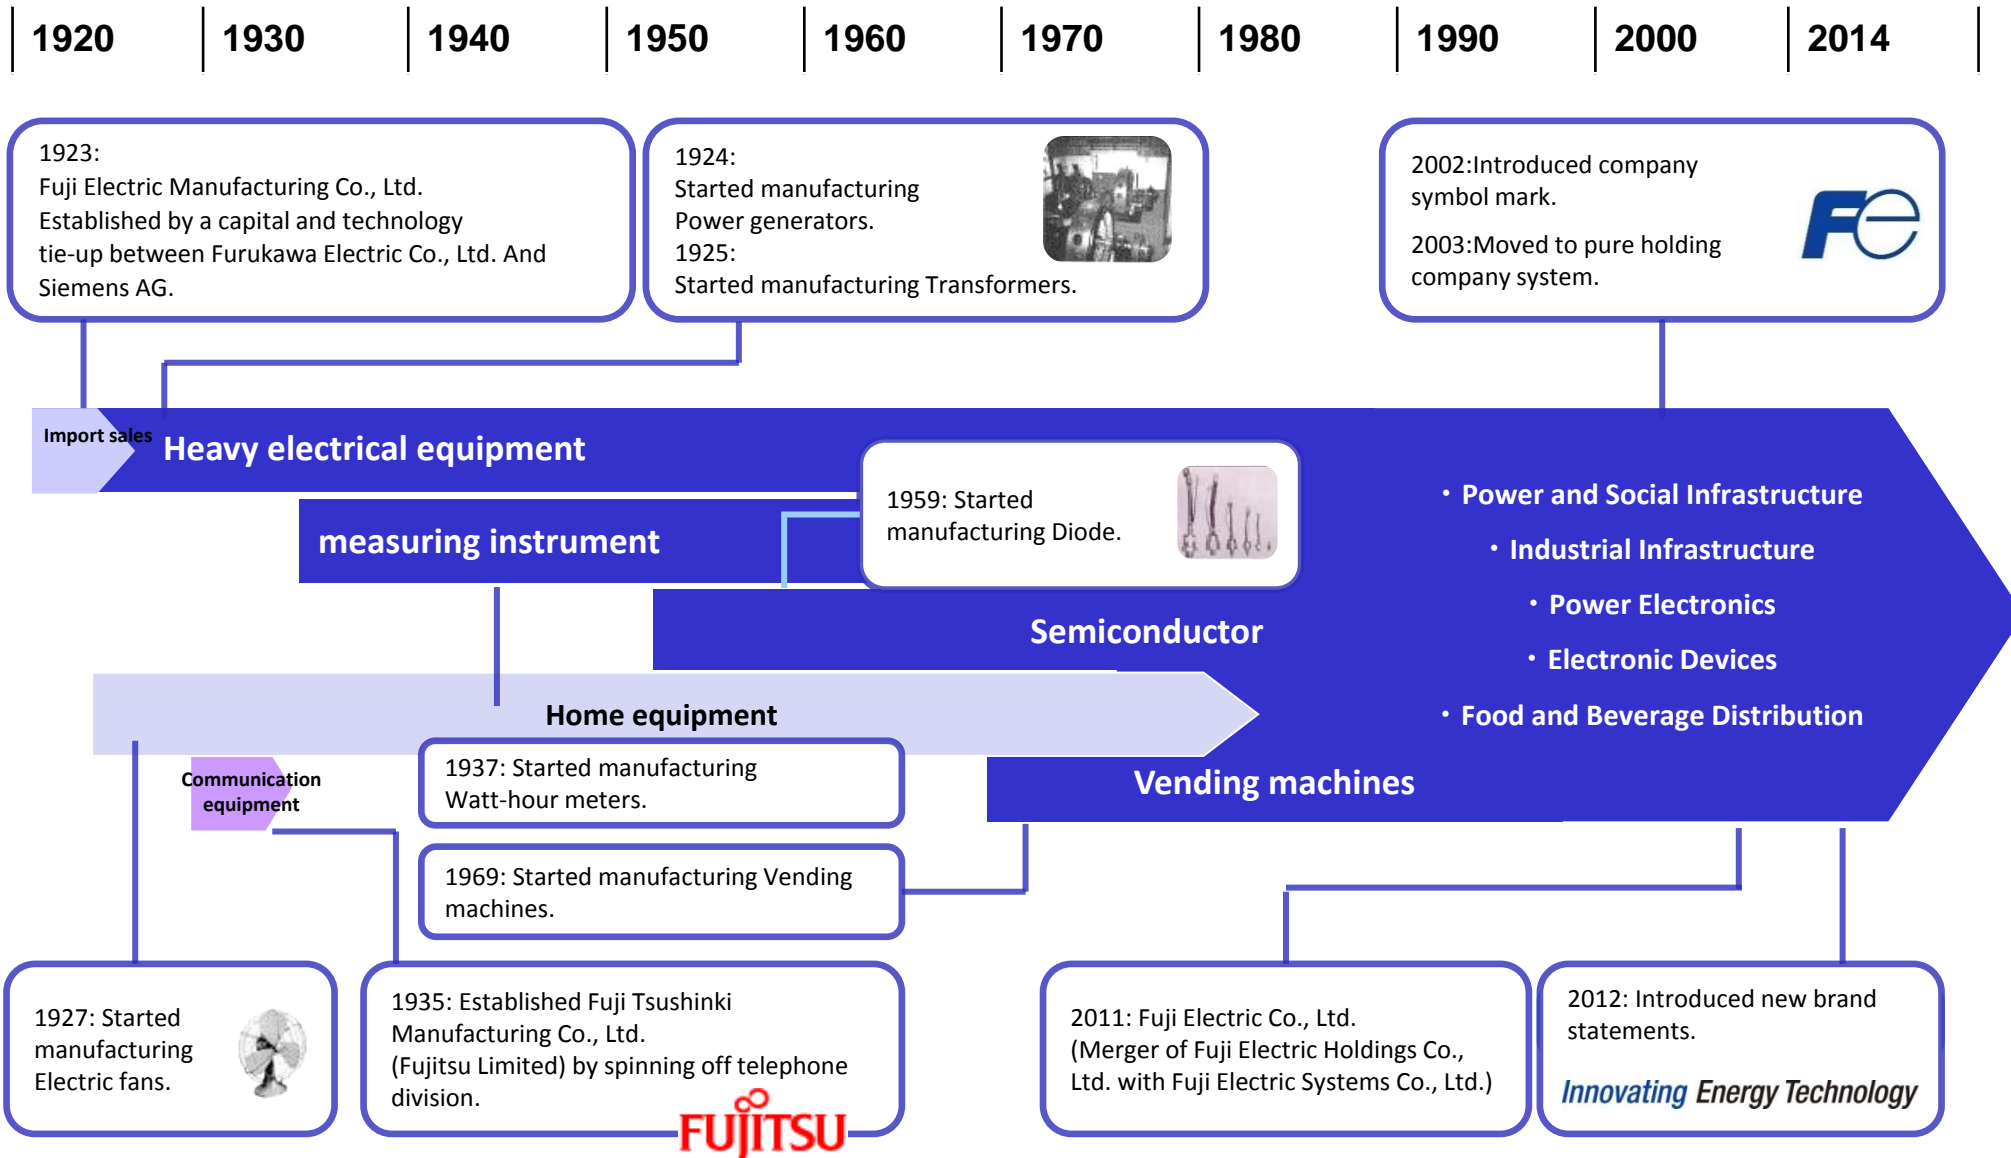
1920 1930 1940 1950 1960 1970 1980 1990 2000 2014

1923:
Fuji Electric Manufacturing Co., Ltd.
Established by a capital and technology tie-up between Furukawa Electric Co., Ltd. And Siemens AG.

1924:
Started manufacturing Power generators.
1925:
Started manufacturing Transformers.

2002:Introduced company symbol mark.
2003:Moved to pure holding company system.

Import sales

Heavy electrical equipment

measuring instrument

1959: Started manufacturing Diode.

Semiconductor

• Power and Social Infrastructure
• Industrial Infrastructure
• Power Electronics
• Electronic Devices
• Food and Beverage Distribution

Home equipment

Communication equipment

1937: Started manufacturing Watt-hour meters.

Vending machines

1969: Started manufacturing Vending machines.

1927: Started manufacturing Electric fans.

1935: Established Fuji Tsushinki Manufacturing Co., Ltd. (Fujitsu Limited) by spinning off telephone division.

FUJITSU

2011: Fuji Electric Co., Ltd. (Merger of Fuji Electric Holdings Co., Ltd. with Fuji Electric Systems Co., Ltd.)

2012: Introduced new brand statements.

Innovating Energy Technology